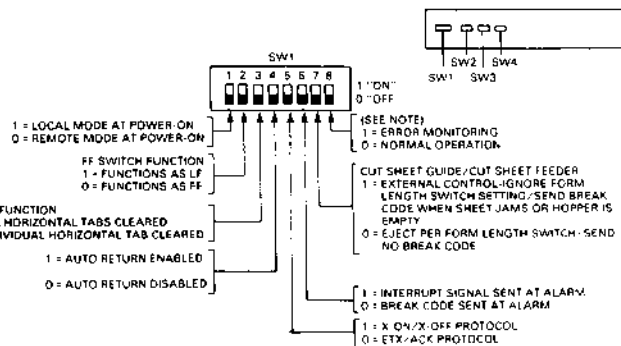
SW1 SW2 SW3 SW4

SW1

1 2 3 4 5 6 7 8

1 "ON"
0 "OFF"

1 = LOCAL MODE AT POWER-ON
0 = REMOTE MODE AT POWER-ON

FF SWITCH FUNCTION
1 = FUNCTIONS AS LF
0 = FUNCTIONS AS FF

FUNCTION
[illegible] HORIZONTAL TABS CLEARED
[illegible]IVIDUAL HORIZONTAL TAB CLEARED

1 = AUTO RETURN ENABLED

0 = AUTO RETURN DISABLED

(SEE NOTE)
1 = ERROR MONITORING
0 = NORMAL OPERATION

CUT SHEET GUIDE/CUT SHEET FEEDER
1 = EXTERNAL CONTROL-IGNORE FORM LENGTH SWITCH SETTING/SEND BREAK CODE WHEN SHEET JAMS OR HOPPER IS EMPTY
0 = EJECT PER FORM LENGTH SWITCH - SEND NO BREAK CODE

1 = INTERRUPT SIGNAL SENT AT ALARM
0 = BREAK CODE SENT AT ALARM

1 = X ON/X-OFF PROTOCOL
0 = ETX/ACK PROTOCOL